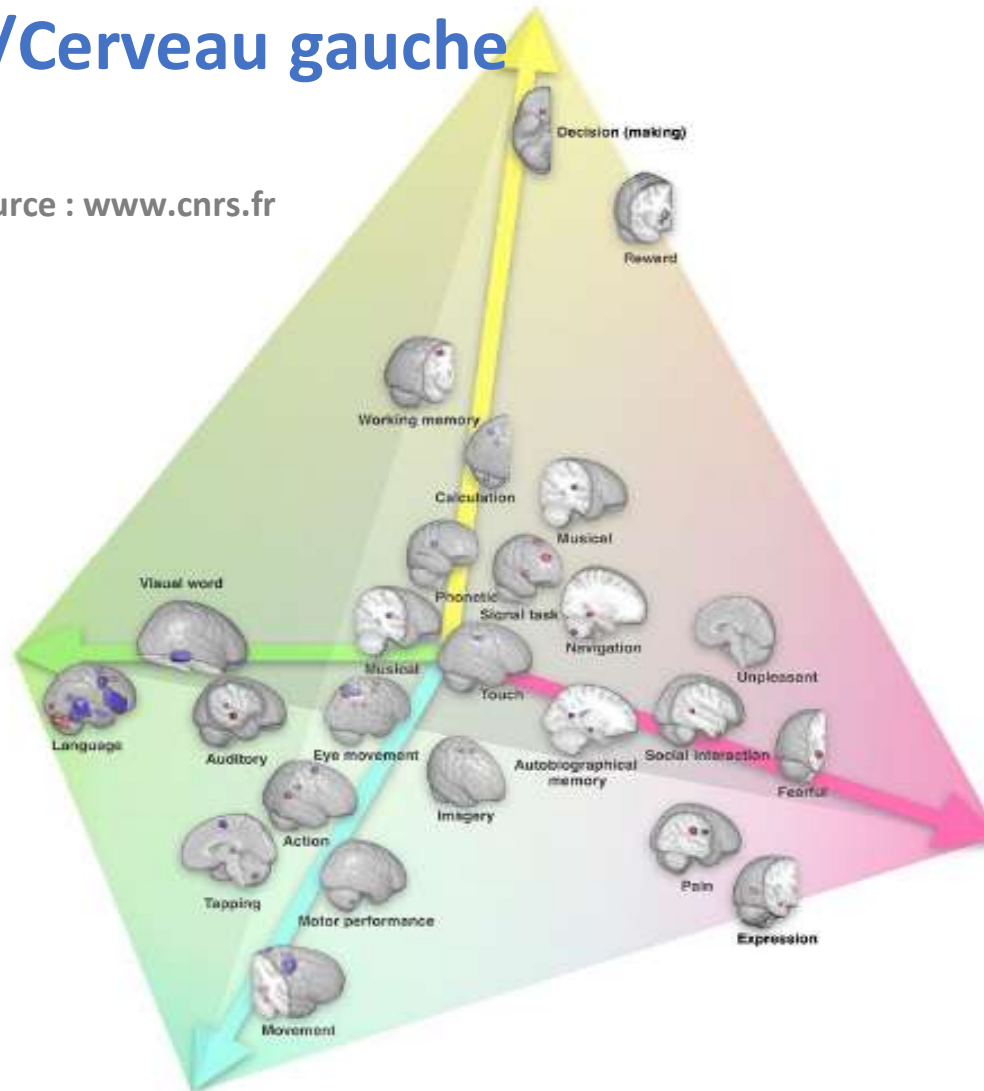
/Cerveau gauche

urce : www.cnrs.fr

Decision (making)

Reward

Working memory

Calculation

Musical

Visual word

Phonetic

Signal task

Navigation

Musical

Touch

Unpleasant

Language

Auditory

Eye movement

Autobiographical memory

Social interaction

Fearful

Imagery

Action

Tapping

Motor performance

Pain

Expression

Movement